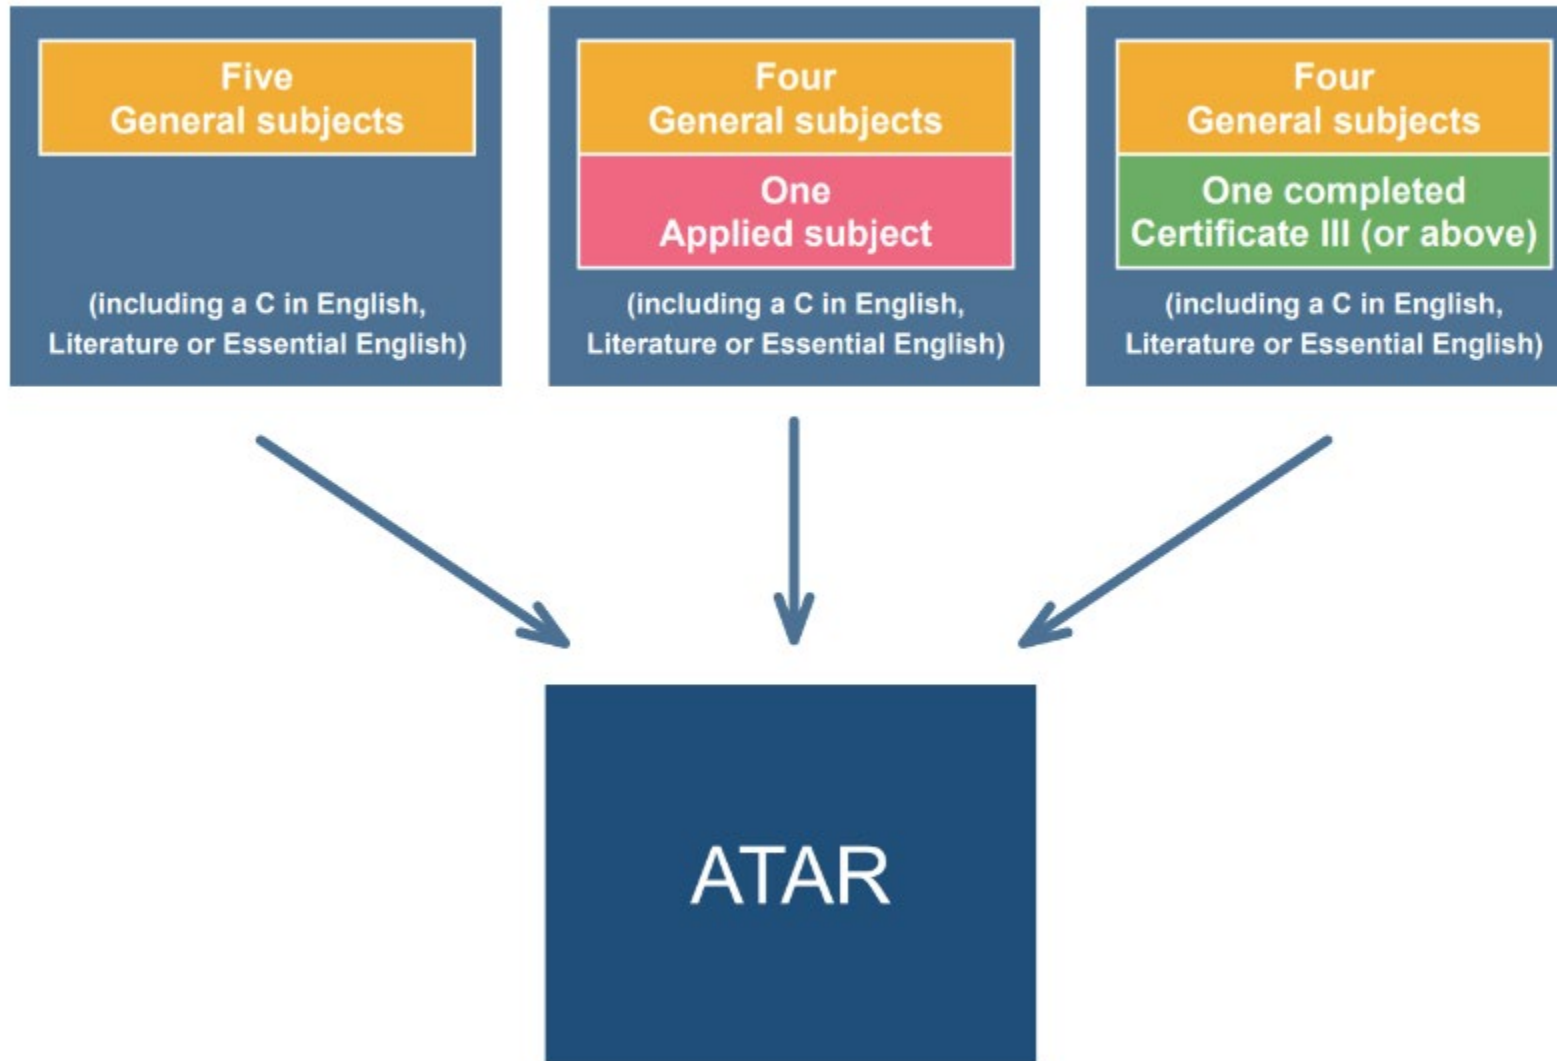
Five
General subjects

(including a C in English, Literature or Essential English)

Four
General subjects

One
Applied subject

(including a C in English, Literature or Essential English)

Four
General subjects

One completed
Certificate III (or above)

(including a C in English, Literature or Essential English)

ATAR